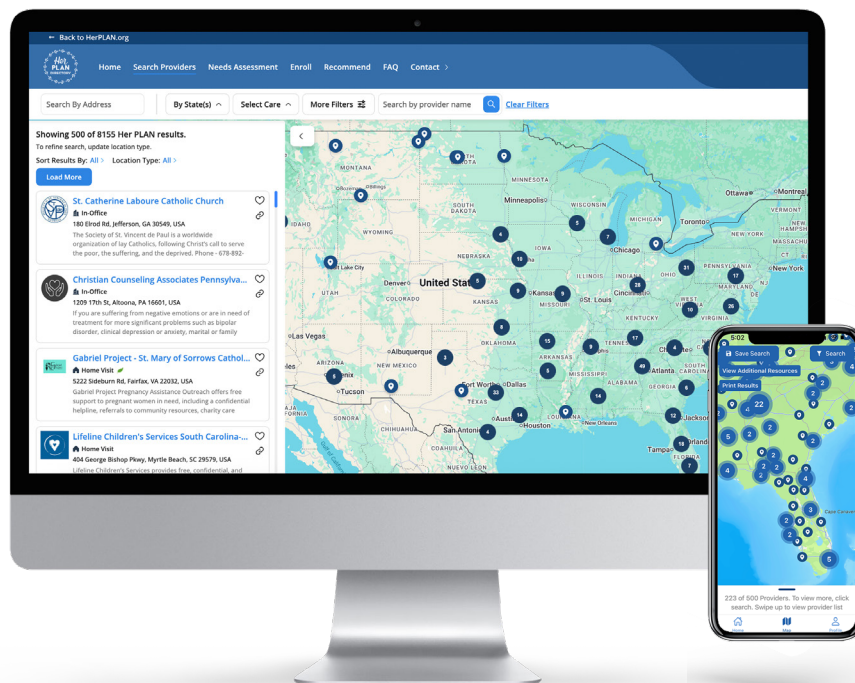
← Back to HerPLAN.org

Her PLAN

Home Search Providers Needs Assessment Enroll Recommend FAQ Contact

Search By Address | By State(s) | Select Care | More Filters | Search by provider name | Clear Filters

Showing 500 of 8155 Her PLAN results.
To refine search, update location type.
Sort Results By: All › Location Type: All ›
Load More

St. Catherine Laboure Catholic Church
In-Office
180 Elrod Rd, Jefferson, GA 30549, USA
The Society of St. Vincent de Paul is a worldwide organization of lay Catholics, following Christ's call to serve the poor, the suffering, and the deprived. Phone - 678-892-

Christian Counseling Associates Pennsylva...
In-Office
1209 17th St, Altoona, PA 16601, USA
If you are suffering from negative emotions or are in need of treatment for more significant problems such as bipolar disorder, clinical depression or anxiety, marital or family

Gabriel Project - St. Mary of Sorrows Cathol...
Home Visit
5222 Sideburn Rd, Fairfax, VA 22032, USA
Gabriel Project Pregnancy Assistance Outreach offers free support to pregnant women in need, including a confidential helpline, referrals to community resources, charity care

Lifeline Children's Services South Carolina-...
Home Visit
404 George Bishop Pkwy, Myrtle Beach, SC 29579, USA
Lifeline Children's Services provides free, confidential, and

MONTANA, NORTH DAKOTA, MINNESOTA, Minneapolis, SOUTH DAKOTA, WYOMING, IOWA, NEBRASKA, Salt Lake City, Denver, United States, COLORADO, KANSAS, Kansas, St. Louis, ILLINOIS, INDIANA, OHIO, Chicago, MICHIGAN, Toronto, Ottawa, Montreal, NEW YORK, New York, MARYLAND, OKLAHOMA, ARKANSAS, ARIZONA, Albuquerque, NEW MEXICO, Phoenix, Tucson, Fort Worth, Dallas, TEXAS, ALABAMA, Atlanta, San Antonio, Houston, New Orleans, Jackson, Tampa, CHIHUAHUA, NUEVO LEON

5:02
Save Search | Search
View Additional Resources
Print Results
223 of 500 Providers. To view more, click search. Swipe up to view provider list
Home Map Profile